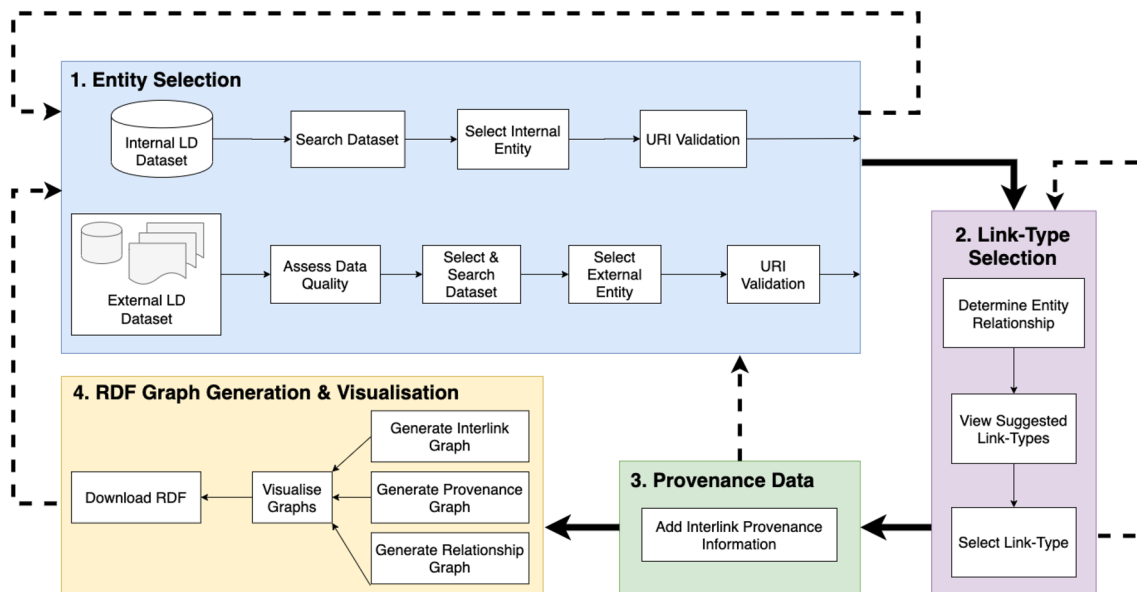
1. Entity Selection

Internal LD Dataset

Search Dataset

Select Internal Entity

URI Validation

External LD Dataset

Assess Data Quality

Select & Search Dataset

Select External Entity

URI Validation

2. Link-Type Selection

Determine Entity Relationship

View Suggested Link-Types

Select Link-Type

4. RDF Graph Generation & Visualisation

Generate Interlink Graph

Generate Provenance Graph

Generate Relationship Graph

Visualise Graphs

Download RDF

3. Provenance Data

Add Interlink Provenance Information